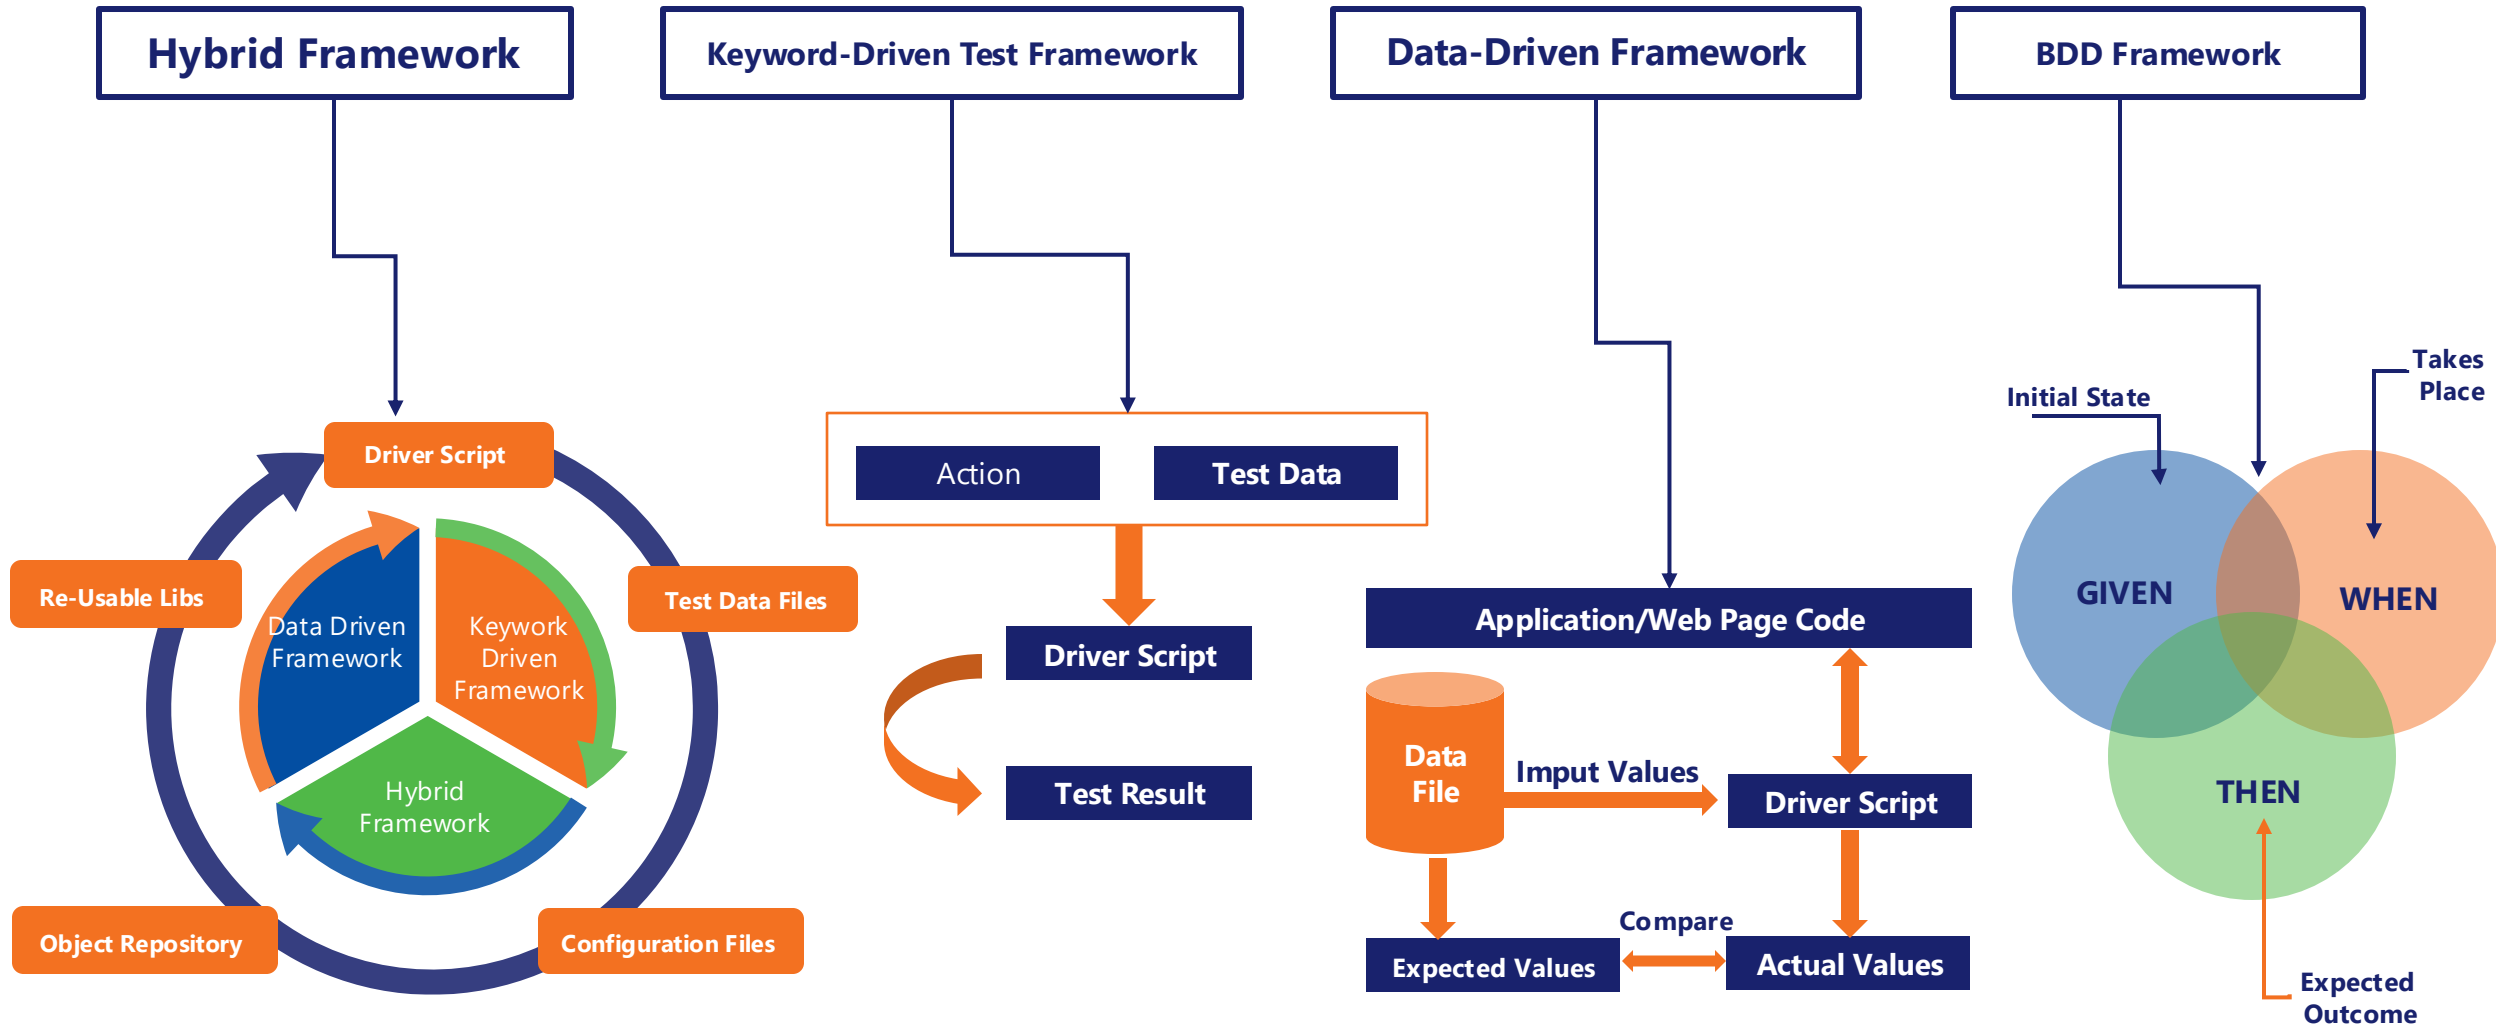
Hybrid Framework

Keyword-Driven Test Framework

Data-Driven Framework

BDD Framework

Driver Script

Re-Usable Libs

Test Data Files

Data Driven Framework

Keyword Driven Framework

Hybrid Framework

Object Repository

Configuration Files

Action

Test Data

Driver Script

Test Result

Application/Web Page Code

Data File

Imput Values

Driver Script

Compare

Expected Values

Actual Values

Takes Place

Initial State

GIVEN

WHEN

THEN

Expected Outcome